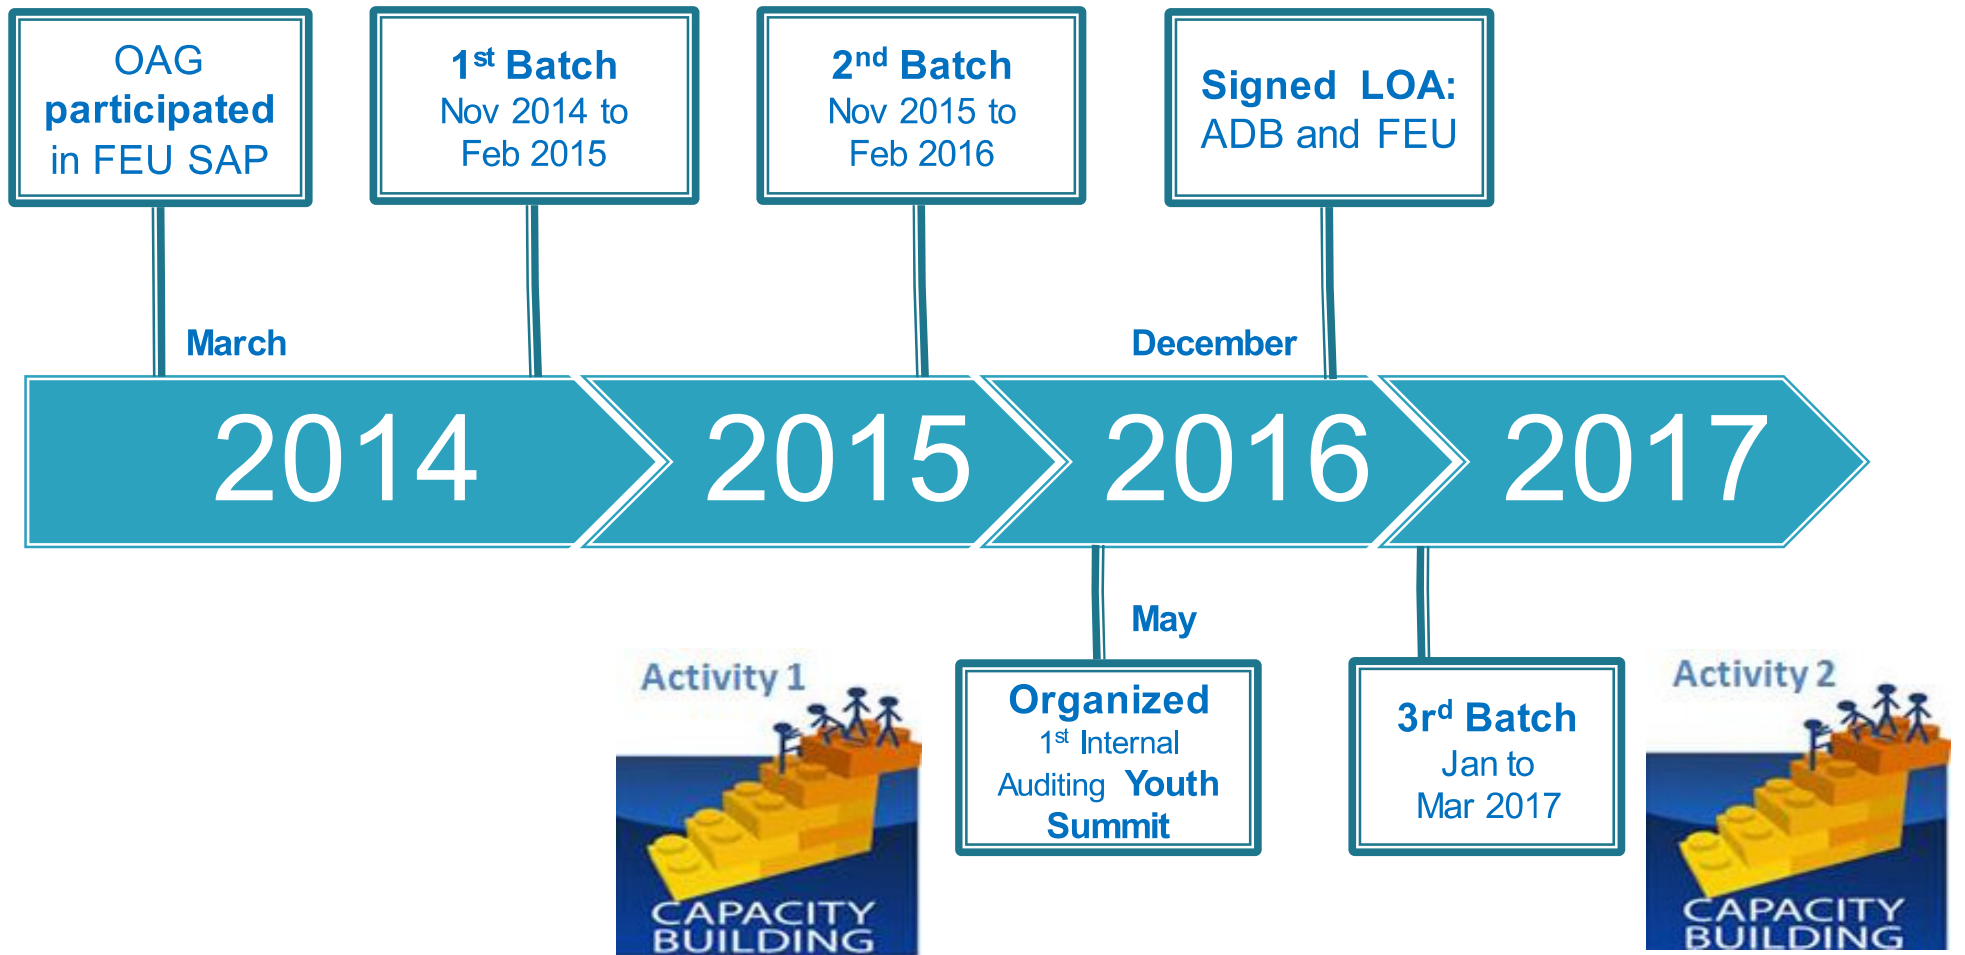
OAG participated in FEU SAP

$1^{st}$ Batch
Nov 2014 to Feb 2015

$2^{nd}$ Batch
Nov 2015 to Feb 2016

Signed LOA:
ADB and FEU

March

December

2014

2015

2016

2017

May

Activity 1

CAPACITY BUILDING

Organized
$1^{st}$ Internal Auditing Youth Summit

$3^{rd}$ Batch
Jan to Mar 2017

Activity 2

CAPACITY BUILDING